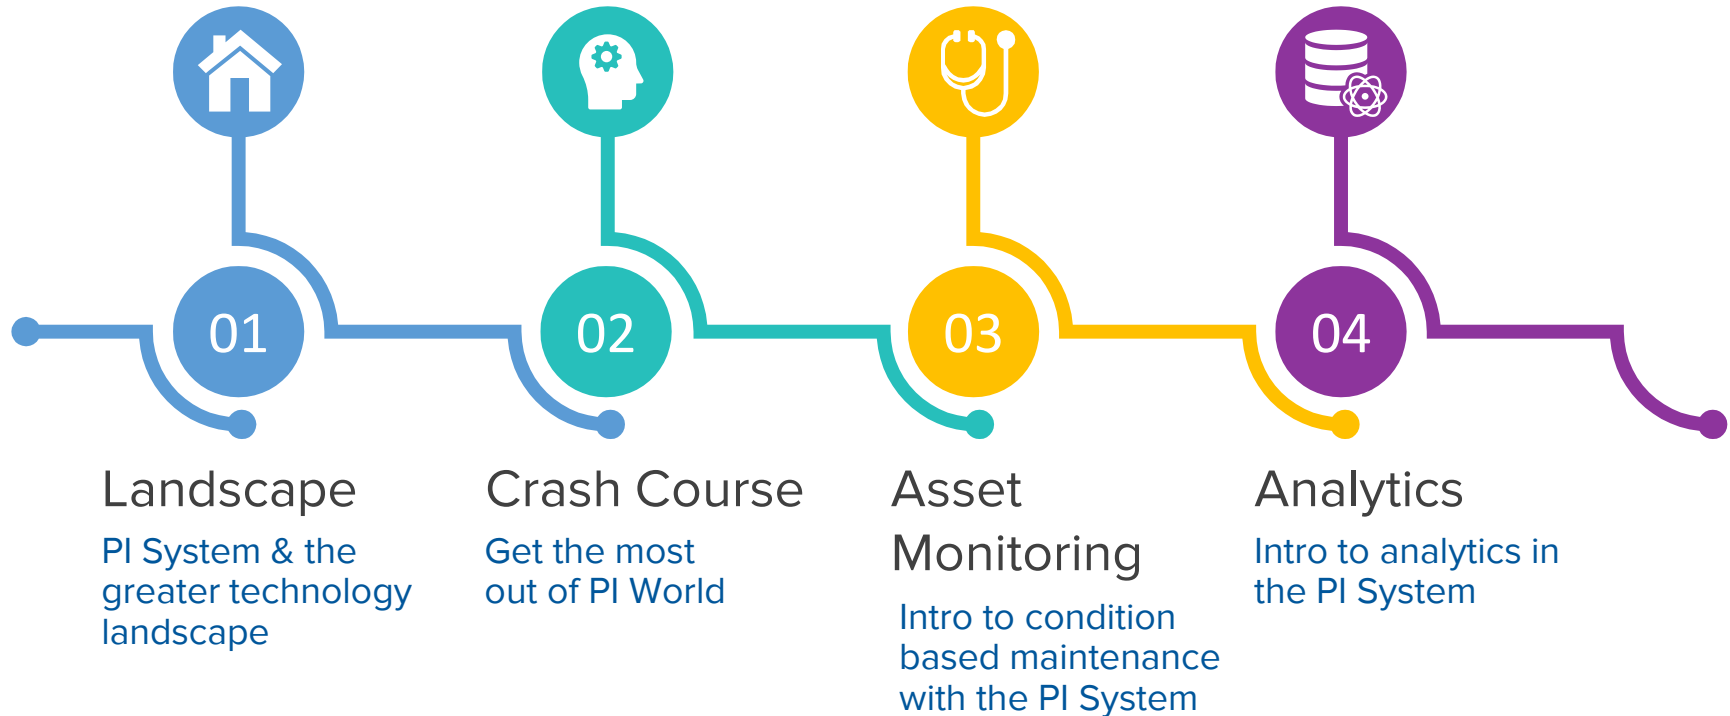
01

Landscape

PI System & the greater technology landscape

02

Crash Course

Get the most out of PI World

03

Asset Monitoring

Intro to condition based maintenance with the PI System

04

Analytics

Intro to analytics in the PI System